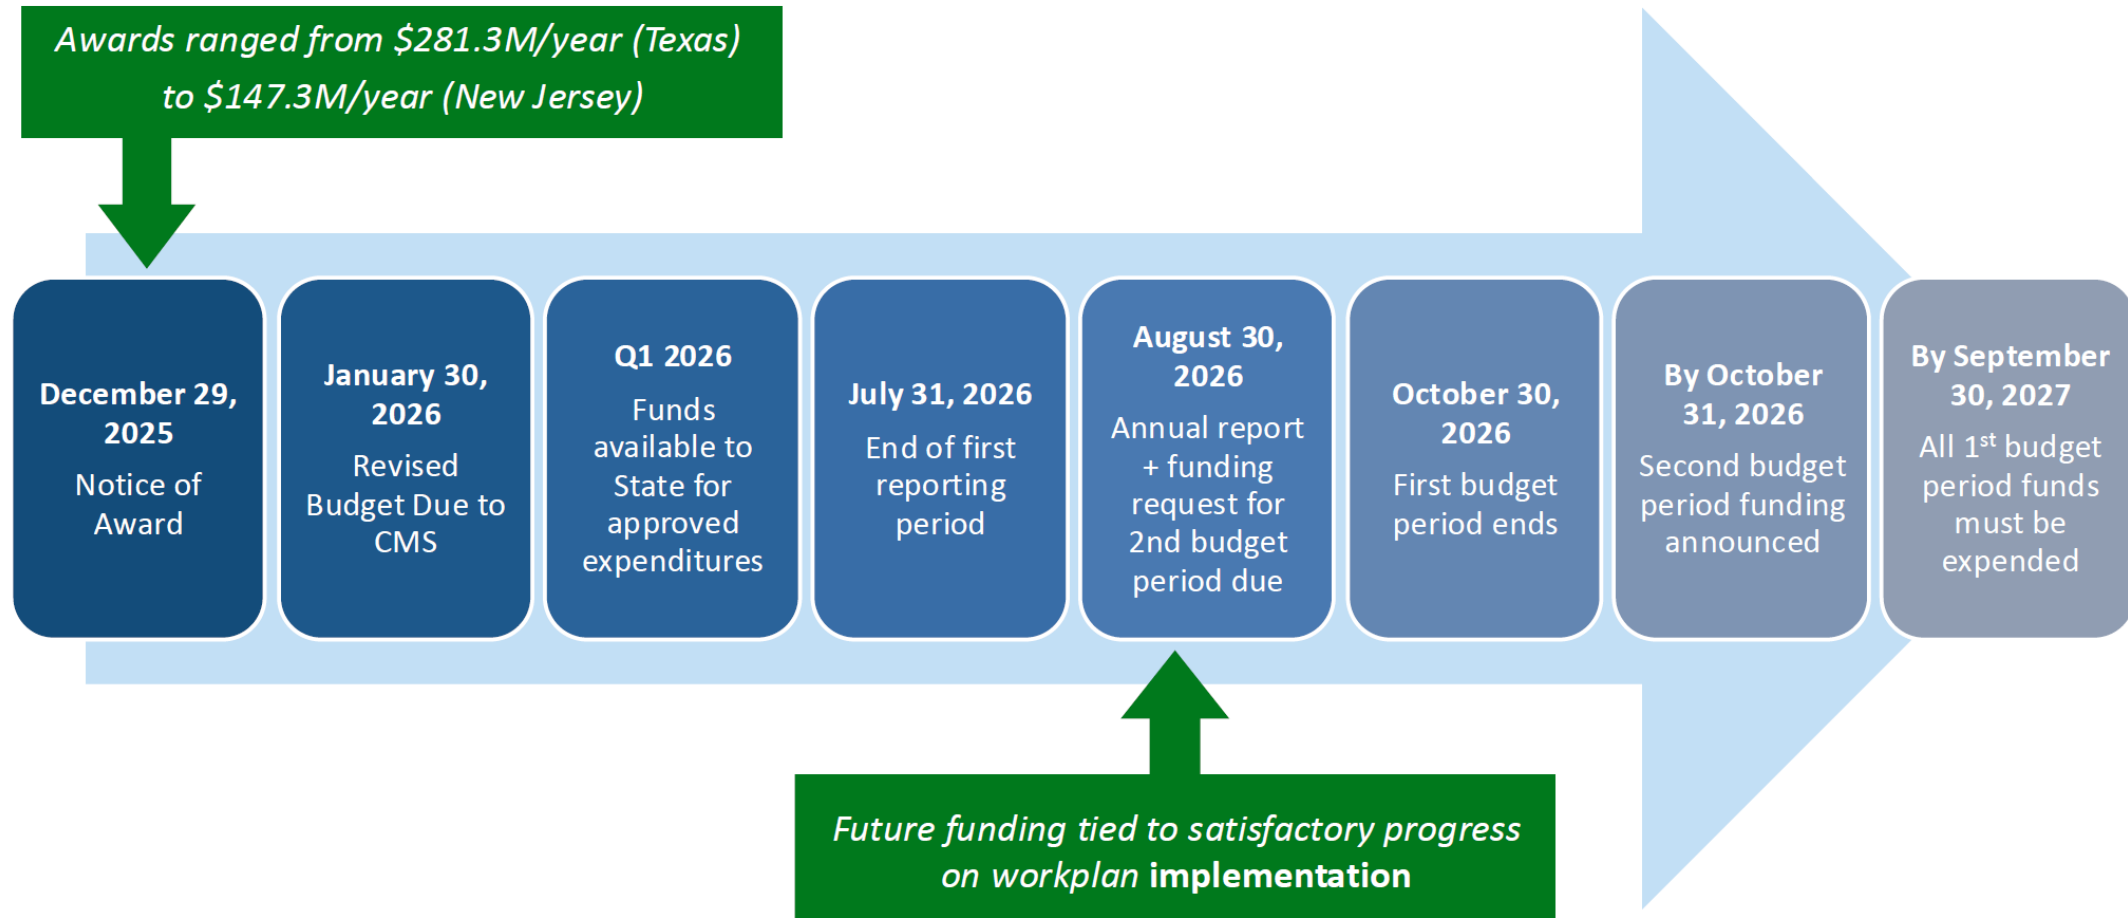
Awards ranged from \$281.3M/year (Texas) to \$147.3M/year (New Jersey)

December 29, 2025
Notice of Award

January 30, 2026
Revised Budget Due to CMS

Q1 2026
Funds available to State for approved expenditures

July 31, 2026
End of first reporting period

August 30, 2026
Annual report + funding request for 2nd budget period due

October 30, 2026
First budget period ends

By October 31, 2026
Second budget period funding announced

By September 30, 2027
All $1^{st}$ budget period funds must be expended

Future funding tied to satisfactory progress on workplan implementation